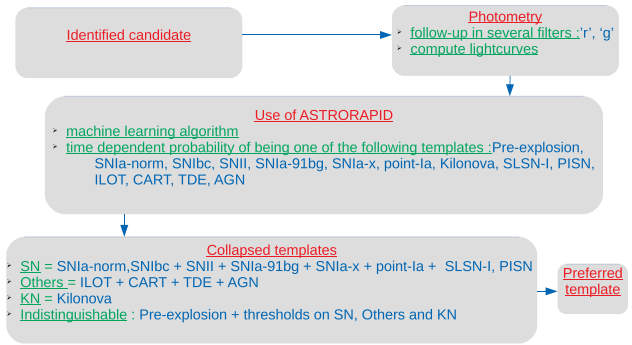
Identified candidate

Photometry
follow-up in several filters :'r', 'g'
compute lightcurves

Use of ASTRORAPID
machine learning algorithm
time dependent probability of being one of the following templates :Pre-explosion, SNIa-norm, SNIbc, SNII, SNIa-91bg, SNIa-x, point-Ia, Kilonova, SLSN-I, PISN, ILOT, CART, TDE, AGN

Collapsed templates
SN = SNIa-norm,SNIbc + SNII + SNIa-91bg + SNIa-x + point-Ia + SLSN-I, PISN
Others = ILOT + CART + TDE + AGN
KN = Kilonova
Indistinguishable : Pre-explosion + thresholds on SN, Others and KN

Preferred template